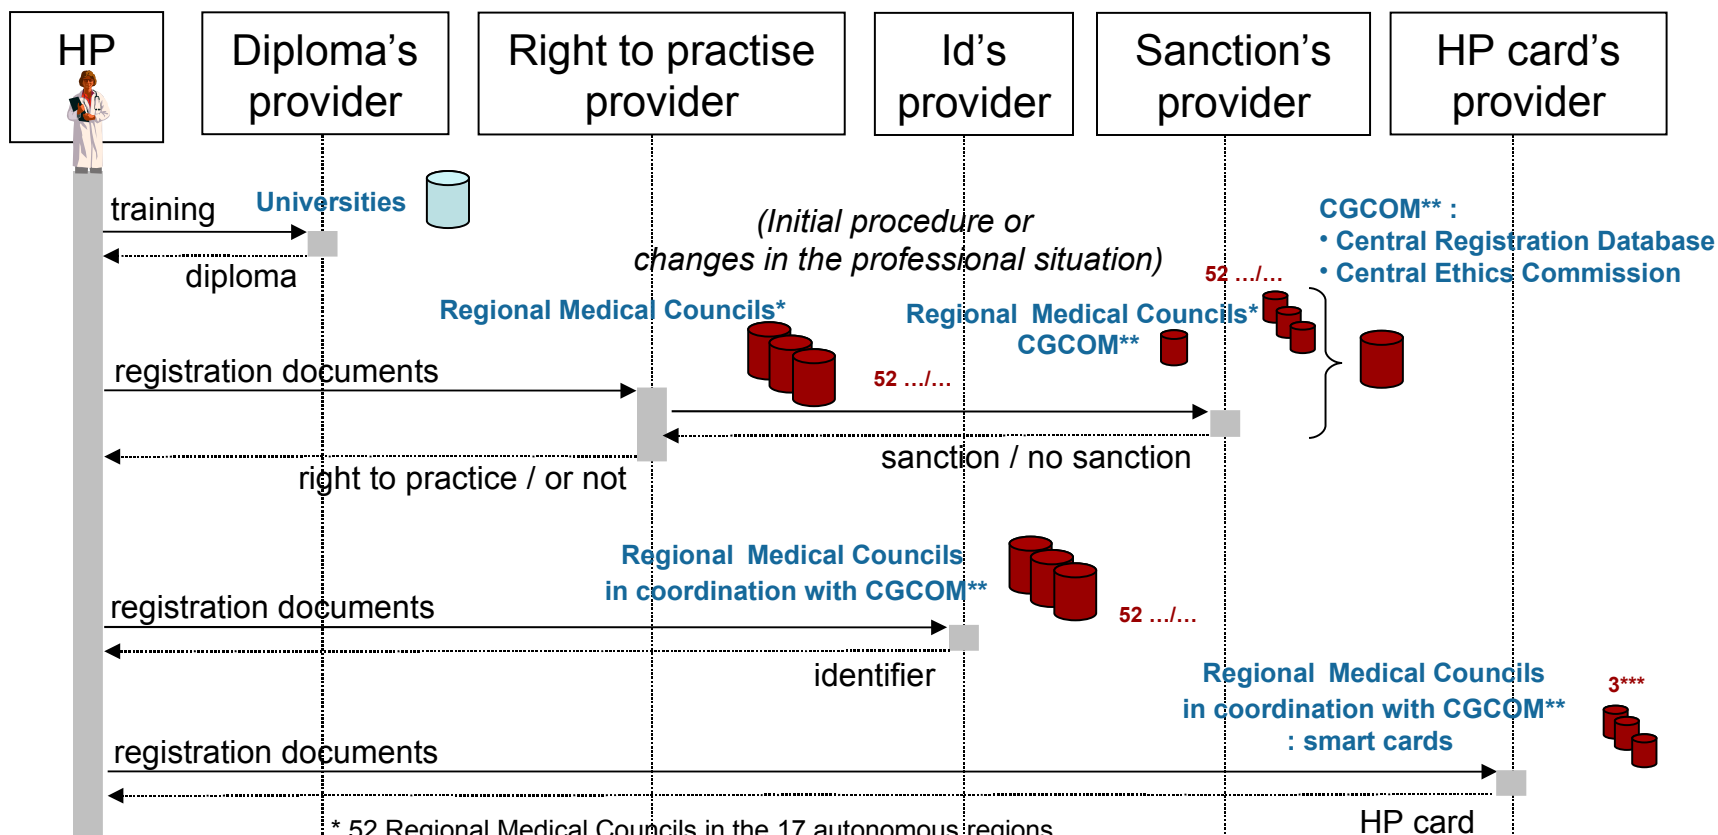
HP

Diploma's provider

Right to practise provider

Id's provider

Sanction's provider

HP card's provider

training

Universities

diploma

(Initial procedure or changes in the professional situation)

CGCOM** :
• Central Registration Database
• Central Ethics Commission

52 …/…

Regional Medical Councils*

Regional Medical Councils*
CGCOM**

registration documents

52 …/…

sanction / no sanction

right to practice / or not

Regional Medical Councils
in coordination with CGCOM**

registration documents

52 …/…

identifier

Regional Medical Councils
in coordination with CGCOM**
: smart cards

3***

registration documents

HP card

* 52 Regional Medical Councils in the 17 autonomous regions